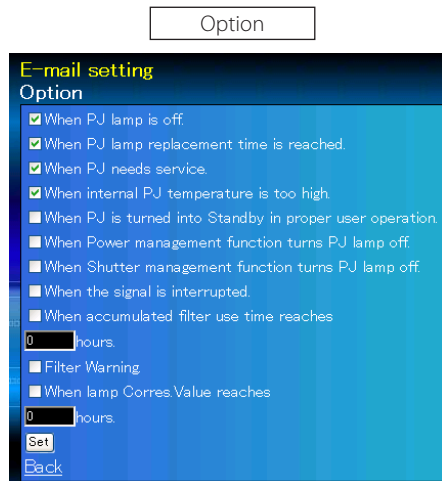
Option

E-mail setting
Option

When PJ lamp is off.
When PJ lamp replacement time is reached.
When PJ needs service.
When internal PJ temperature is too high.
When PJ is turned into Standby in proper user operation.
When Power management function turns PJ lamp off.
When Shutter management function turns PJ lamp off.
When the signal is interrupted.
When accumulated filter use time reaches
0 hours.
Filter Warning.
When lamp Corres.Value reaches
0 hours.
Set
Back